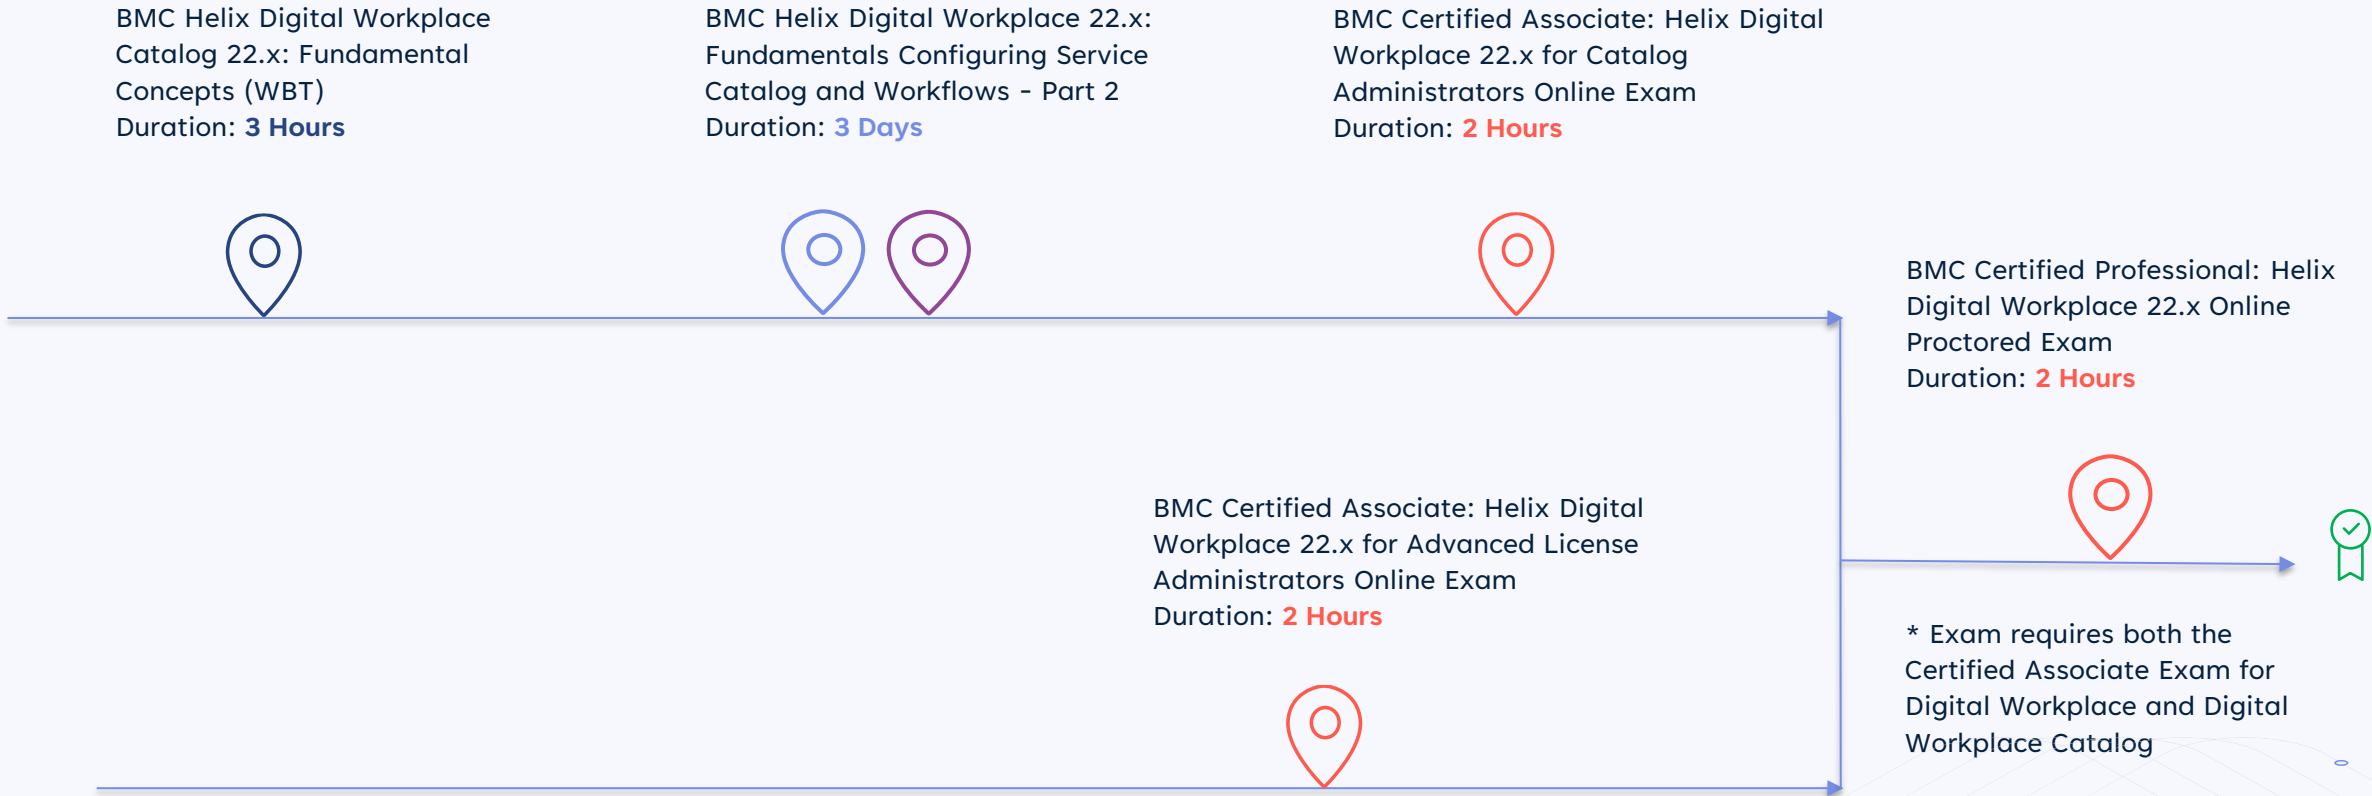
BMC Helix Digital Workplace Catalog 22.x: Fundamental Concepts (WBT)
Duration: 3 Hours

BMC Helix Digital Workplace 22.x: Fundamentals Configuring Service Catalog and Workflows - Part 2
Duration: 3 Days

BMC Certified Associate: Helix Digital Workplace 22.x for Catalog Administrators Online Exam
Duration: 2 Hours

BMC Certified Professional: Helix Digital Workplace 22.x Online Proctored Exam
Duration: 2 Hours

BMC Certified Associate: Helix Digital Workplace 22.x for Advanced License Administrators Online Exam
Duration: 2 Hours

* Exam requires both the Certified Associate Exam for Digital Workplace and Digital Workplace Catalog